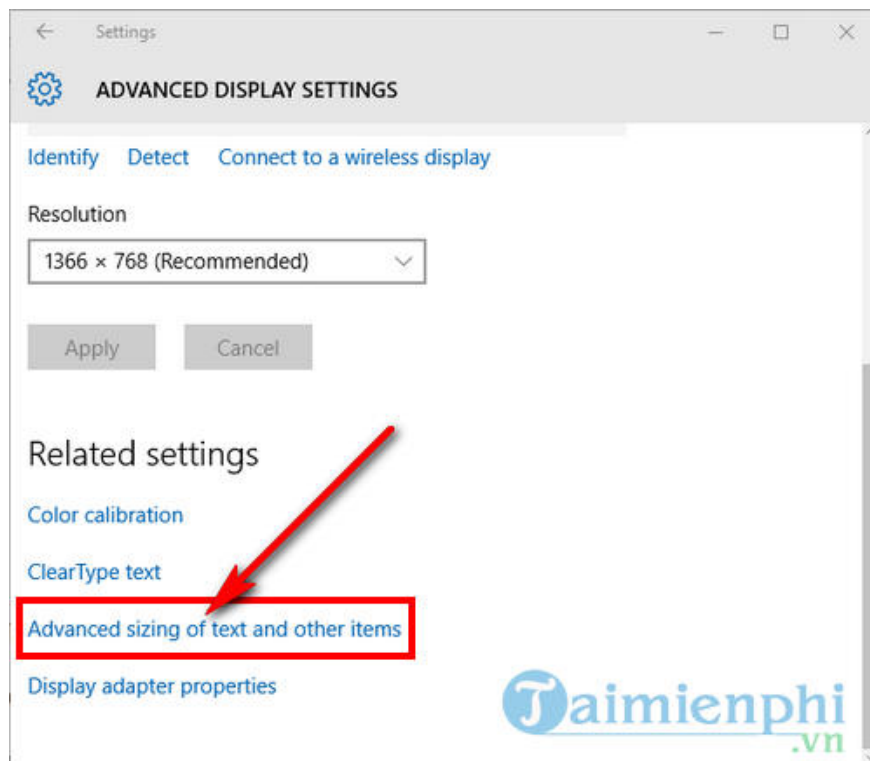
Settings

ADVANCED DISPLAY SETTINGS

Identify Detect Connect to a wireless display

Resolution

1366 × 768 (Recommended)

Apply Cancel

Related settings

Color calibration

ClearType text

Advanced sizing of text and other items

Display adapter properties

Taimienphi
.vn